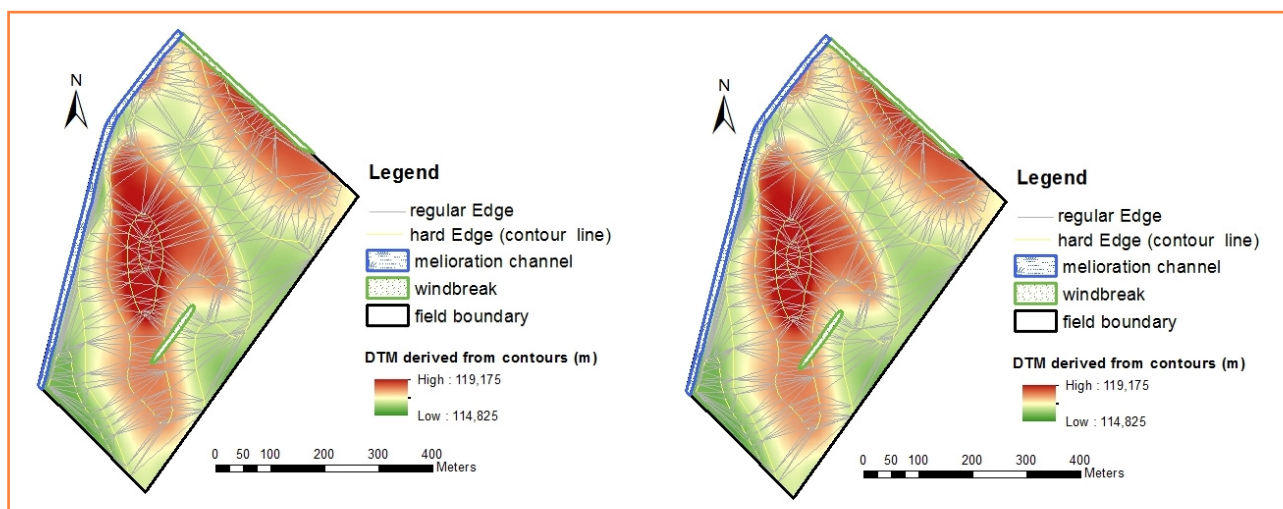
N

Legend
regular Edge
hard Edge (contour line)
melioration channel
windbreak
field boundary

DTM derived from contours (m)
High : 119,175
Low : 114,825

0 50 100 200 300 400
Meters

N

Legend
regular Edge
hard Edge (contour line)
melioration channel
windbreak
field boundary

DTM derived from contours (m)
High : 119,175
Low : 114,825

0 50 100 200 300 400
Meters